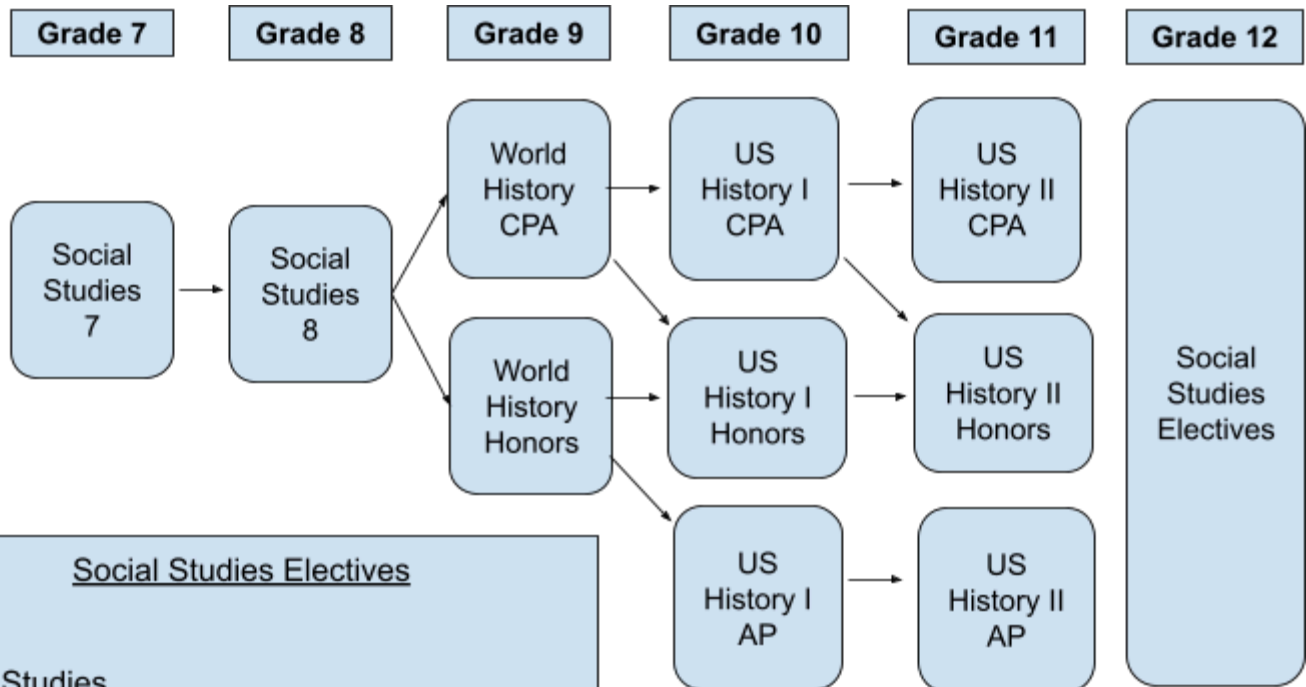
Grade 7

Grade 8

Grade 9

Grade 10

Grade 11

Grade 12

Social Studies 7

Social Studies 8

World History CPA

World History Honors

US History I CPA

US History I Honors

US History I AP

US History II CPA

US History II Honors

US History II AP

Social Studies Electives

Social Studies Electives

Studies